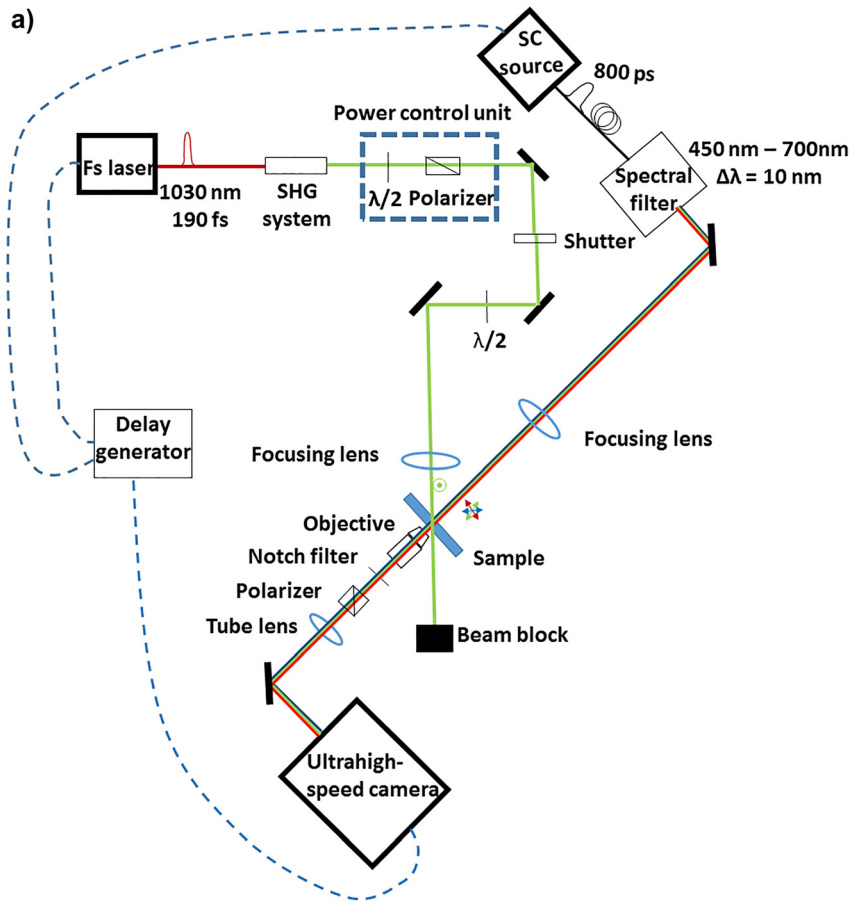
a)

SC source

800 ps

Power control unit

Fs laser

1030 nm
190 fs

SHG system

λ/2 Polarizer

450 nm – 700nm
Δλ = 10 nm

Spectral filter

Shutter

λ/2

Delay generator

Focusing lens

Focusing lens

Objective

Notch filter

Sample

Polarizer

Tube lens

Beam block

Ultrahigh-speed camera